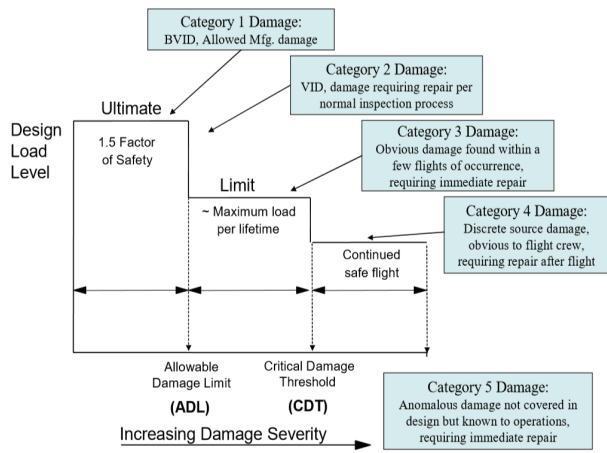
Category 1 Damage:
BVID, Allowed Mfg. damage

Category 2 Damage:
VID, damage requiring repair per normal inspection process

Ultimate

Design Load Level

1.5 Factor of Safety

Category 3 Damage:
Obvious damage found within a few flights of occurrence, requiring immediate repair

Limit

~ Maximum load per lifetime

Category 4 Damage:
Discrete source damage, obvious to flight crew, requiring repair after flight

Continued safe flight

Allowable Damage Limit

(ADL)

Critical Damage Threshold

(CDT)

Category 5 Damage:
Anomalous damage not covered in design but known to operations, requiring immediate repair

Increasing Damage Severity